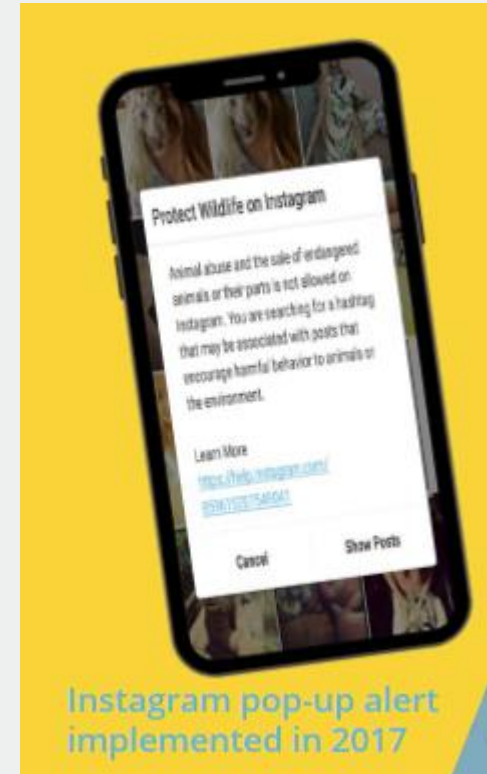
Protect Wildlife on Instagram

Animal abuse and the sale of endangered animals or their parts is not allowed on Instagram. You are searching for a hashtag that may be associated with posts that encourage harmful behavior to animals or the environment.

Learn More
https://help.instagram.com/
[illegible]

Cancel

Show Posts

Instagram pop-up alert implemented in 2017